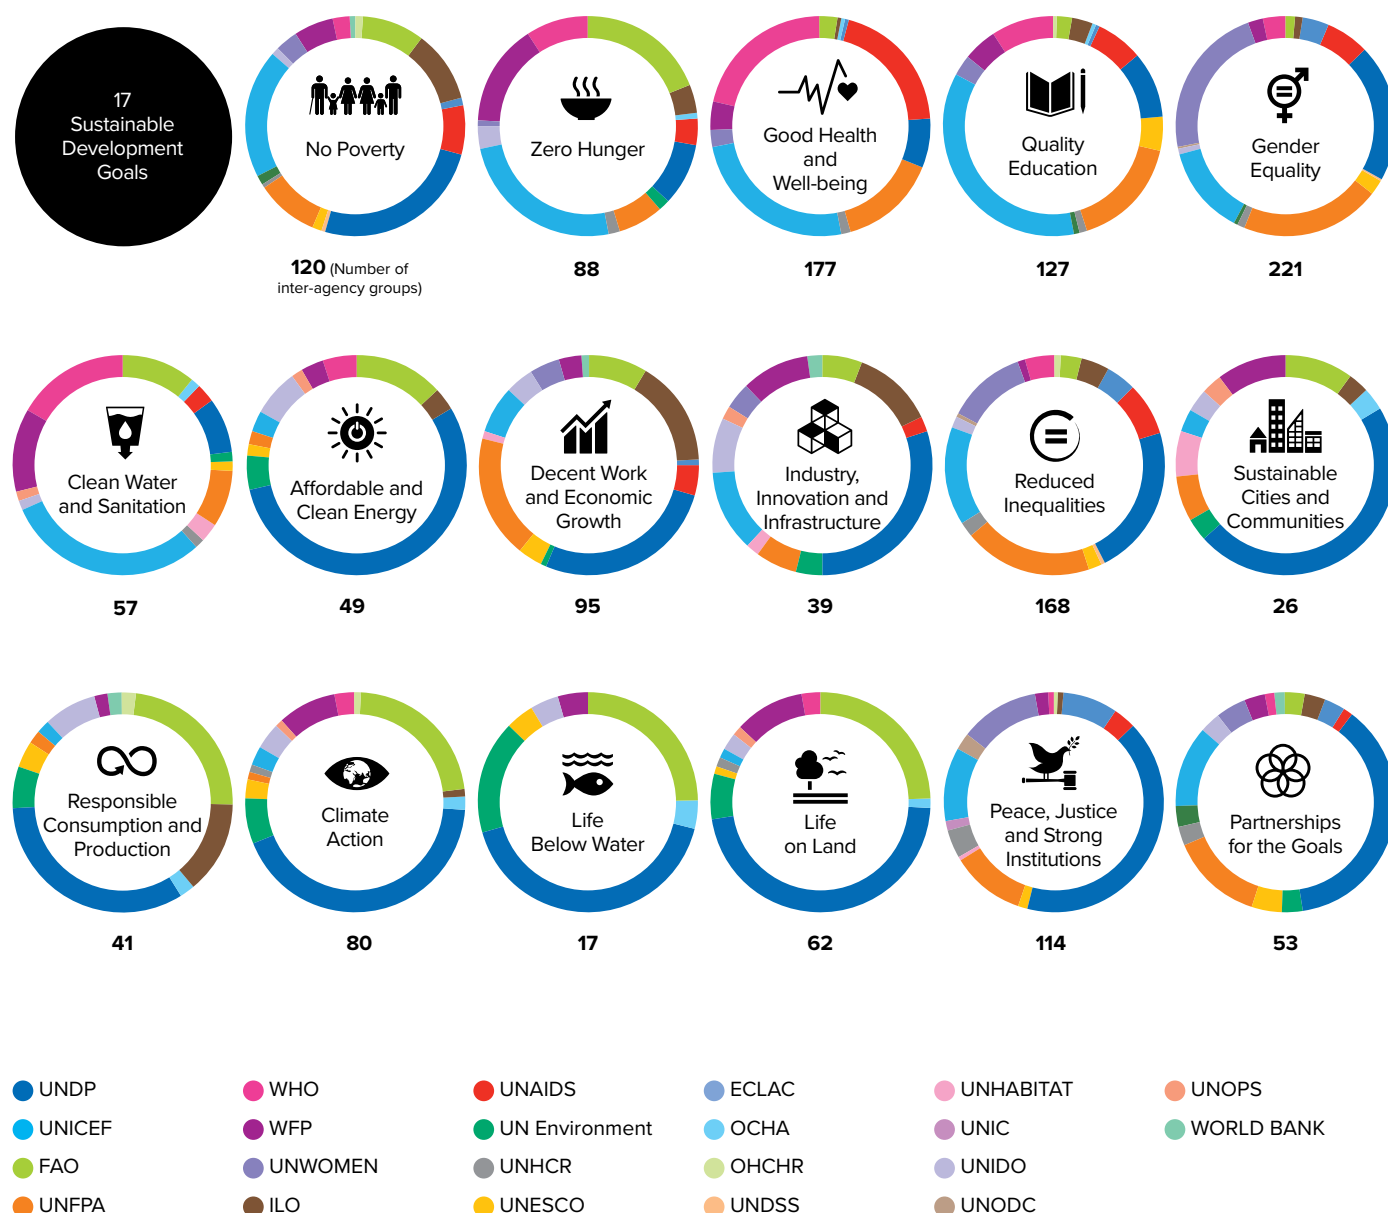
17 Sustainable Development Goals

No Poverty
120 (Number of inter-agency groups)

Zero Hunger
88

Good Health and Well-being
177

Quality Education
127

Gender Equality
221

Clean Water and Sanitation
57

Affordable and Clean Energy
49

Decent Work and Economic Growth
95

Industry, Innovation and Infrastructure
39

Reduced Inequalities
168

Sustainable Cities and Communities
26

Responsible Consumption and Production
41

Climate Action
80

Life Below Water
17

Life on Land
62

Peace, Justice and Strong Institutions
114

Partnerships for the Goals
53

UNDP
UNICEF
FAO
UNFPA
WHO
WFP
UNWOMEN
ILO
UNAIDS
UN Environment
UNHCR
UNESCO
ECLAC
OCHA
OHCHR
UNDSS
UNHABITAT
UNIC
UNIDO
UNODC
UNOPS
WORLD BANK